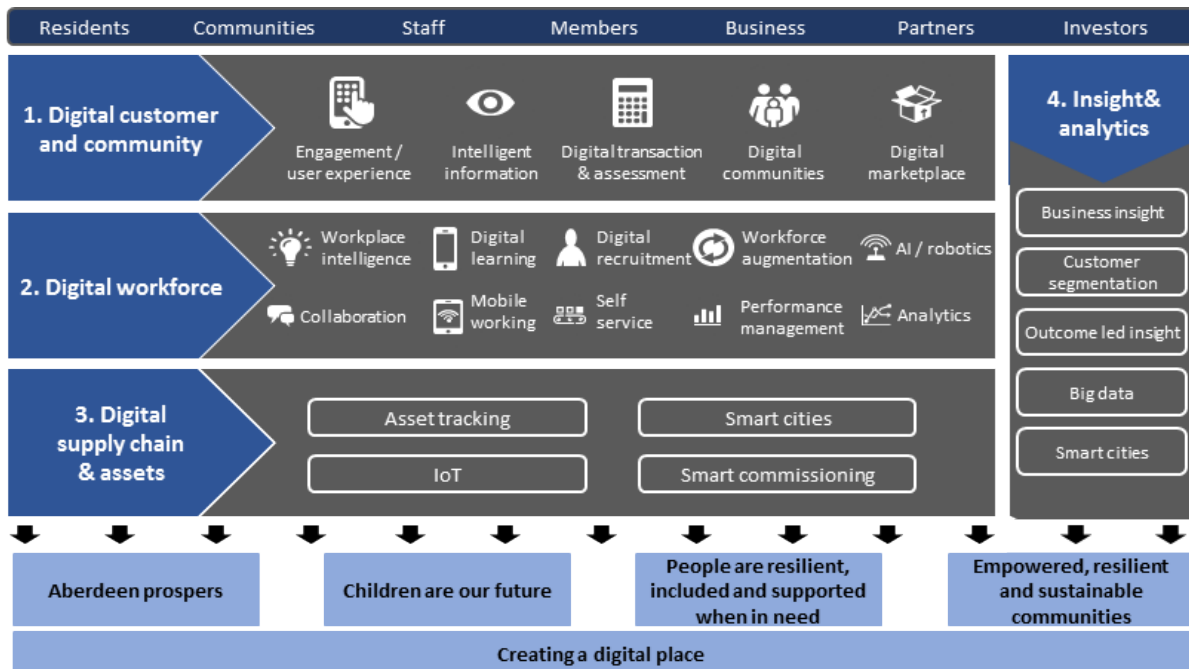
Residents Communities Staff Members Business Partners Investors

1. Digital customer and community

Engagement / user experience

Intelligent information

Digital transaction & assessment

Digital communities

Digital marketplace

4. Insight& analytics

Business insight

Customer segmentation

Outcome led insight

Big data

Smart cities

2. Digital workforce

Workplace intelligence

Digital learning

Digital recruitment

Workforce augmentation

AI / robotics

Collaboration

Mobile working

Self service

Performance management

Analytics

3. Digital supply chain & assets

Asset tracking

Smart cities

IoT

Smart commissioning

Aberdeen prospers

Children are our future

People are resilient, included and supported when in need

Empowered, resilient and sustainable communities

Creating a digital place